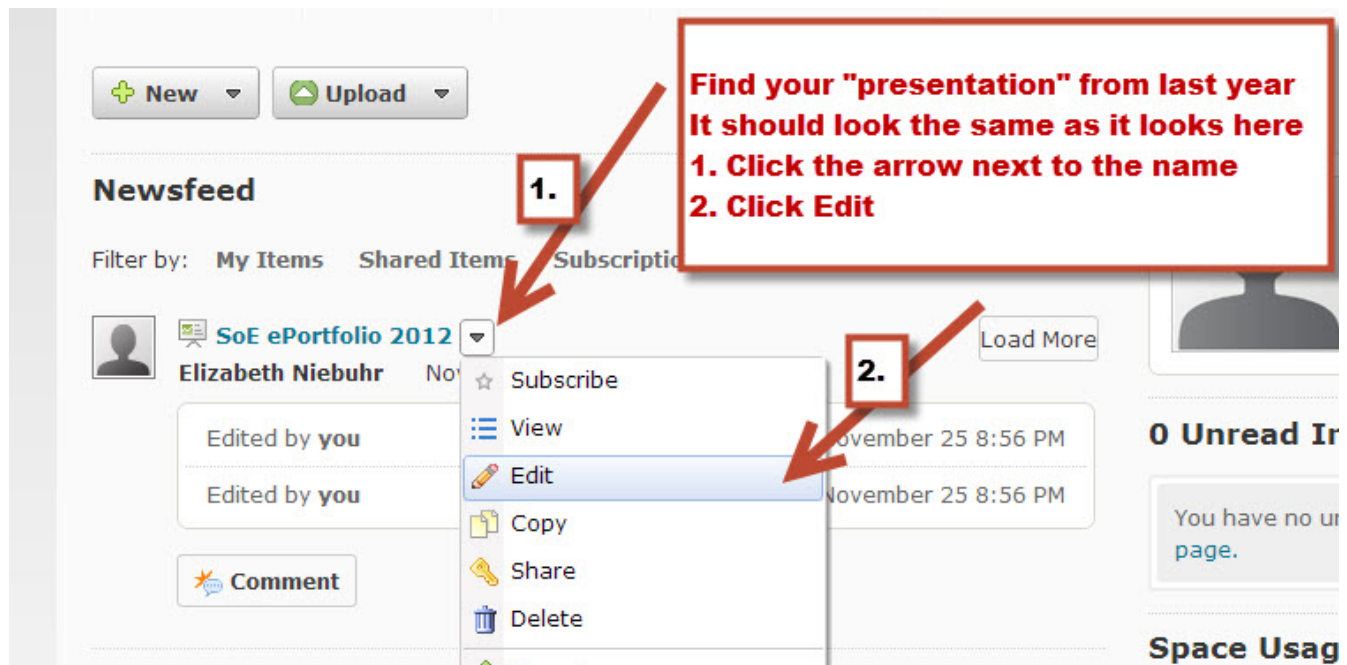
New

Upload

Find your "presentation" from last year
It should look the same as it looks here
1. Click the arrow next to the name
2. Click Edit

1.

Newsfeed

Filter by: My Items Shared Items Subscriptio

SoE ePortfolio 2012

Elizabeth Niebuhr No

Load More

2.

Subscribe

View

Edit

Copy

Share

Delete

Edited by you ovember 25 8:56 PM

Edited by you ovember 25 8:56 PM

Comment

0 Unread I

You have no u
page.

Space Usag